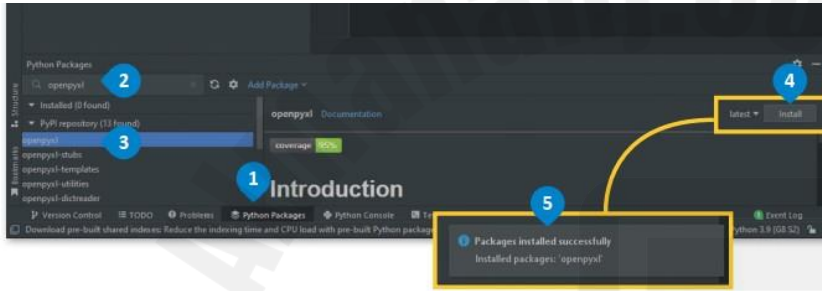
Python Packages

openpyxl

2

Add Package

Installed (0 found)

PyPI repository (13 found)

3

openpyxl

openpyxl-stubs

openpyxl-templates

openpyxl-utilities

openpyxl-dictreader

openpyxl Documentation

coverage 95%

4

latest Install

1

Introduction

5

Version Control TODO Problems Python Packages Python Console

Event Log

Download pre-built shared indexes: Reduce the indexing time and CPU load with pre-built Python package

Python 3.9 (GB S2)

Structure

Bookmarks

Packages installed successfully

Installed packages: 'openpyxl'